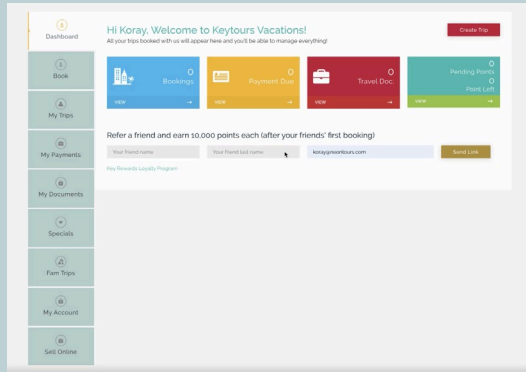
Dashboard

Book

My Trips

My Payments

My Documents

Specials

Fam Trips

My Account

Sell Online

Hi Koray, Welcome to Keytours Vacations!

All your trips booked with us will appear here and you'll be able to manage everything!

Create Trip

0
Bookings
VIEW →

0
Payment Due
VIEW →

0
Travel Doc
VIEW →

0
Pending Points
0
Point Left
VIEW →

Refer a friend and earn 10,000 points each (after your friends' first booking)

Your Friend name

Your friend last name

koray@keentours.com

Send Link

Key Rewards Loyalty Program